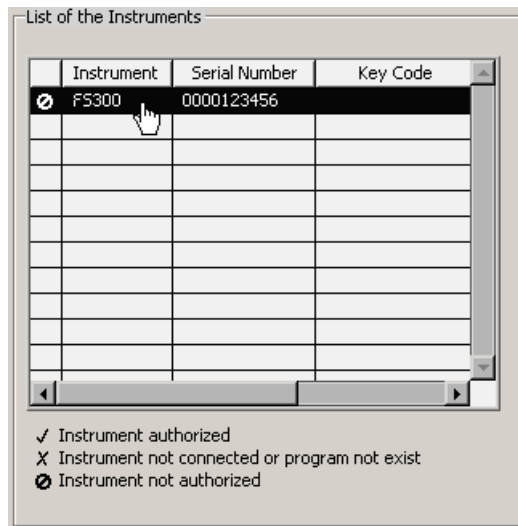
List of the Instruments

|  | Instrument | Serial Number | Key Code |
|---|---|---|---|
| ⊘ | FS300 | 0000123456 |  |

✓ Instrument authorized
✗ Instrument not connected or program not exist
⊘ Instrument not authorized